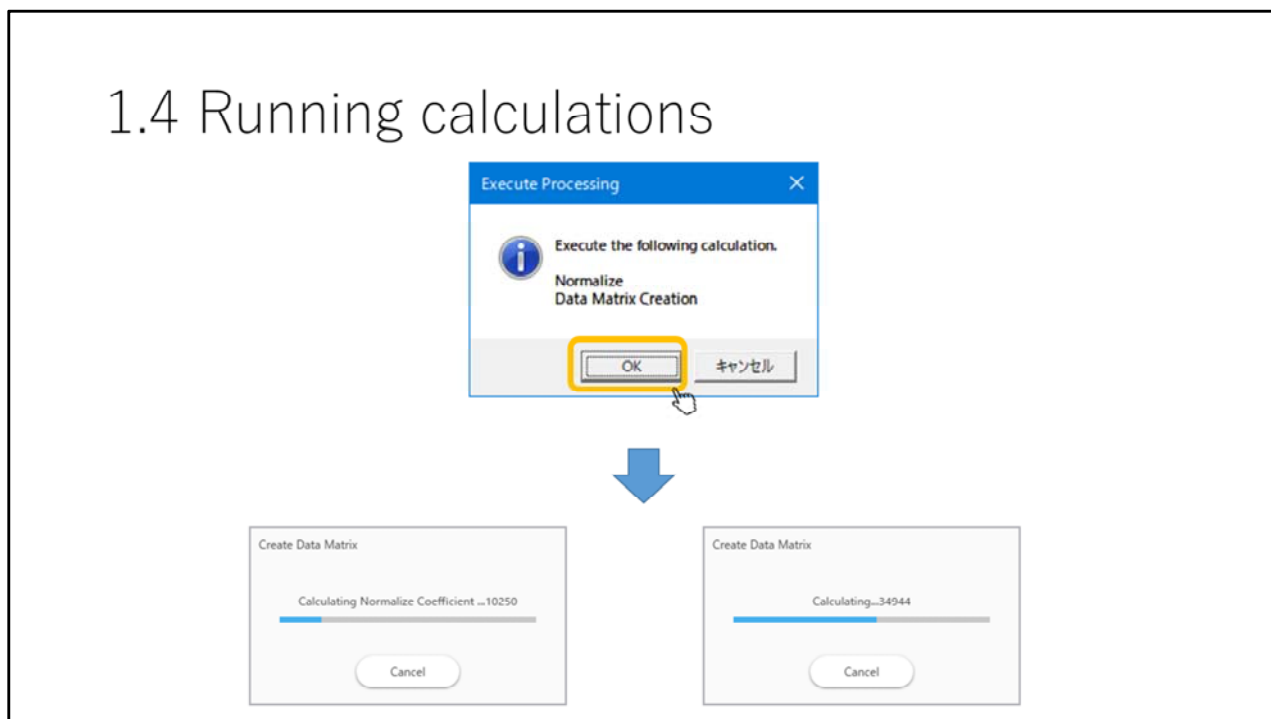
1.4 Running calculations

Execute Processing

Execute the following calculation.

Normalize
Data Matrix Creation

OK

キャンセル

Create Data Matrix

Calculating Normalize Coefficient ...10250

Cancel

Create Data Matrix

Calculating...34944

Cancel